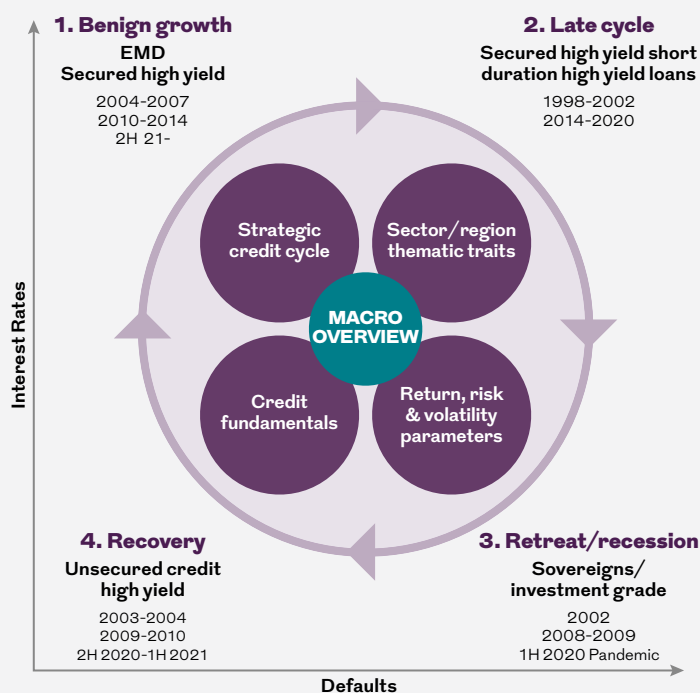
1. Benign growth
EMD
Secured high yield
2004-2007
2010-2014
2H 21-

2. Late cycle
Secured high yield short duration high yield loans
1998-2002
2014-2020

Strategic credit cycle

Sector/region thematic traits

MACRO OVERVIEW

Credit fundamentals

Return, risk & volatility parameters

Interest Rates

4. Recovery
Unsecured credit high yield
2003-2004
2009-2010
2H 2020-1H 2021

3. Retreat/recession
Sovereigns/ investment grade
2002
2008-2009
1H 2020 Pandemic

Defaults